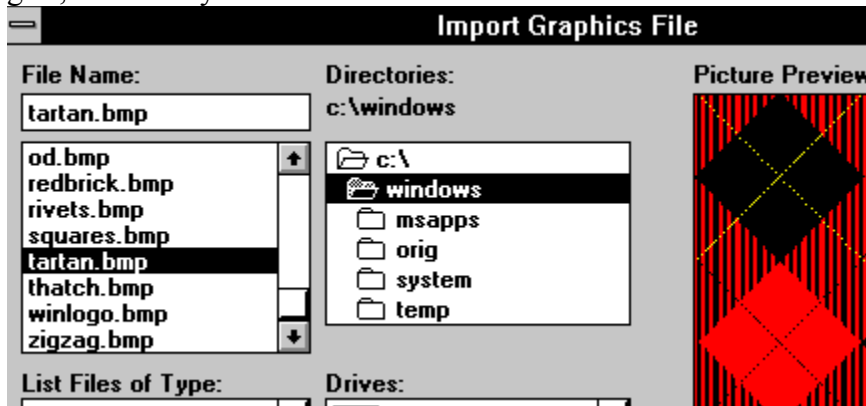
Import Graphics File

File Name:

tartan.bmp

od.bmp
redbrick.bmp
rivets.bmp
squares.bmp
tartan.bmp
thatch.bmp
winlogo.bmp
zigzag.bmp

Directories:

c:\windows

c:\
windows
msapps
orig
system
temp

Picture Preview

List Files of Type:

Drives: